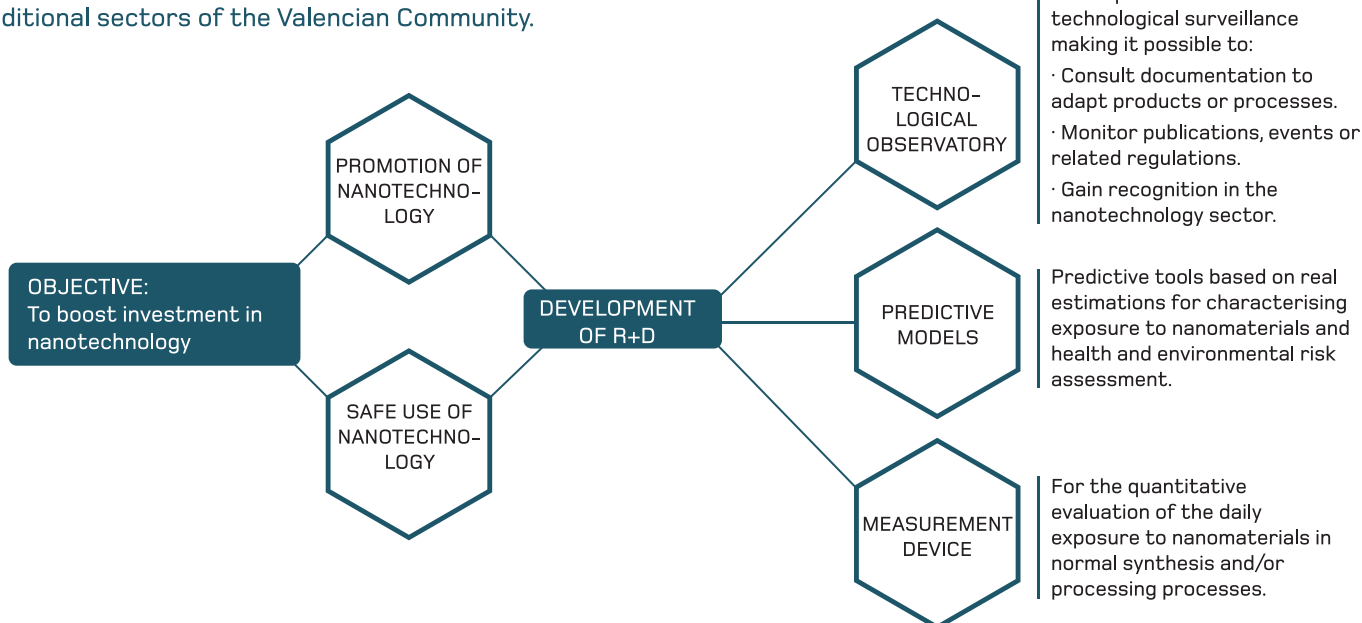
ditional sectors of the Valencian Community.

OBJECTIVE:
To boost investment in nanotechnology

PROMOTION OF NANOTECHNOLOGY

SAFE USE OF NANOTECHNOLOGY

DEVELOPMENT OF R+D

TECHNOLOGICAL OBSERVATORY

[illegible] technological surveillance making it possible to:
· Consult documentation to adapt products or processes.
· Monitor publications, events or related regulations.
· Gain recognition in the nanotechnology sector.

PREDICTIVE MODELS

Predictive tools based on real estimations for characterising exposure to nanomaterials and health and environmental risk assessment.

MEASUREMENT DEVICE

For the quantitative evaluation of the daily exposure to nanomaterials in normal synthesis and/or processing processes.